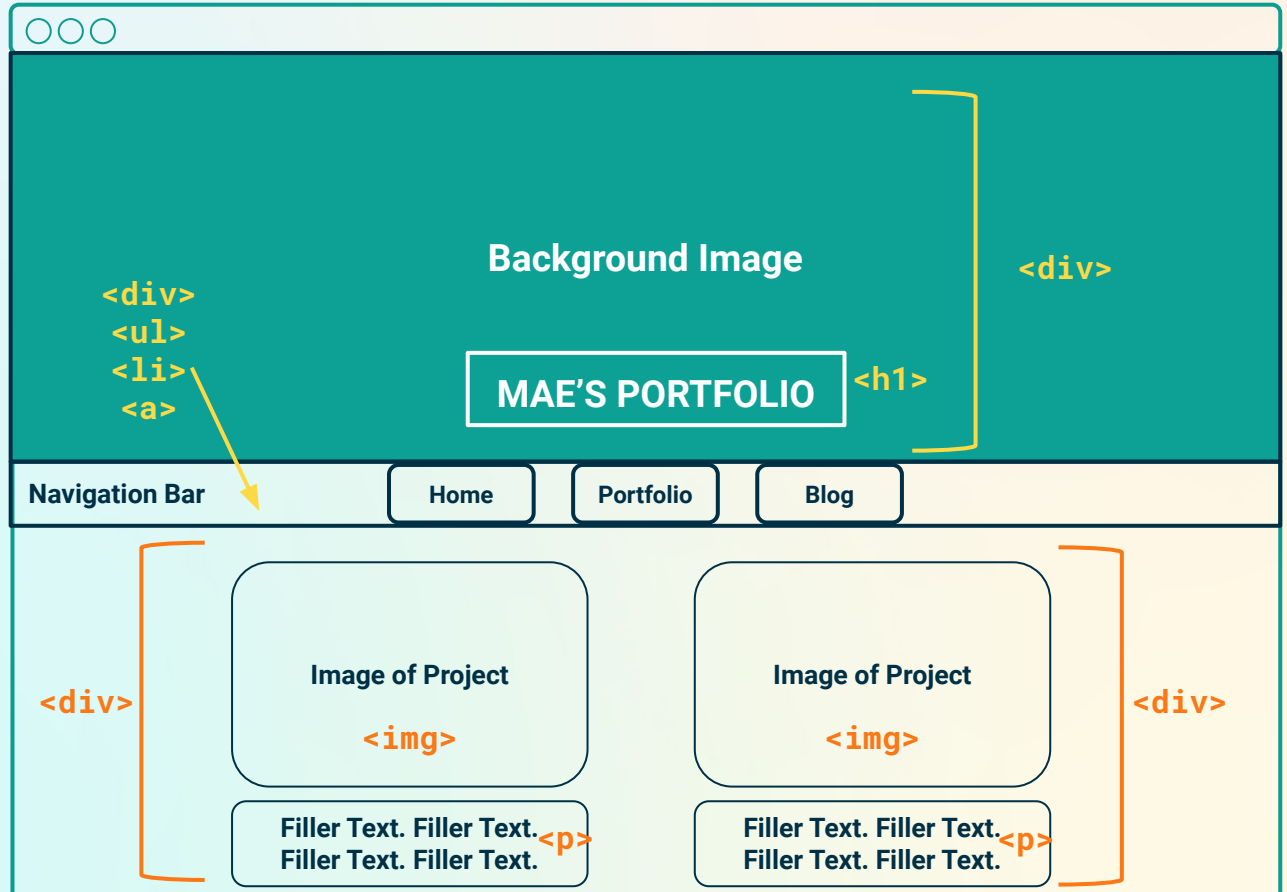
Background Image

<div>

<div>
<ul>
<li>
<a>

MAE'S PORTFOLIO

<h1>

Navigation Bar

Home

Portfolio

Blog

<div>

Image of Project

<img>

Filler Text. Filler Text. Filler Text. Filler Text.

<p>

Image of Project

<img>

Filler Text. Filler Text. Filler Text. Filler Text.

<p>

<div>